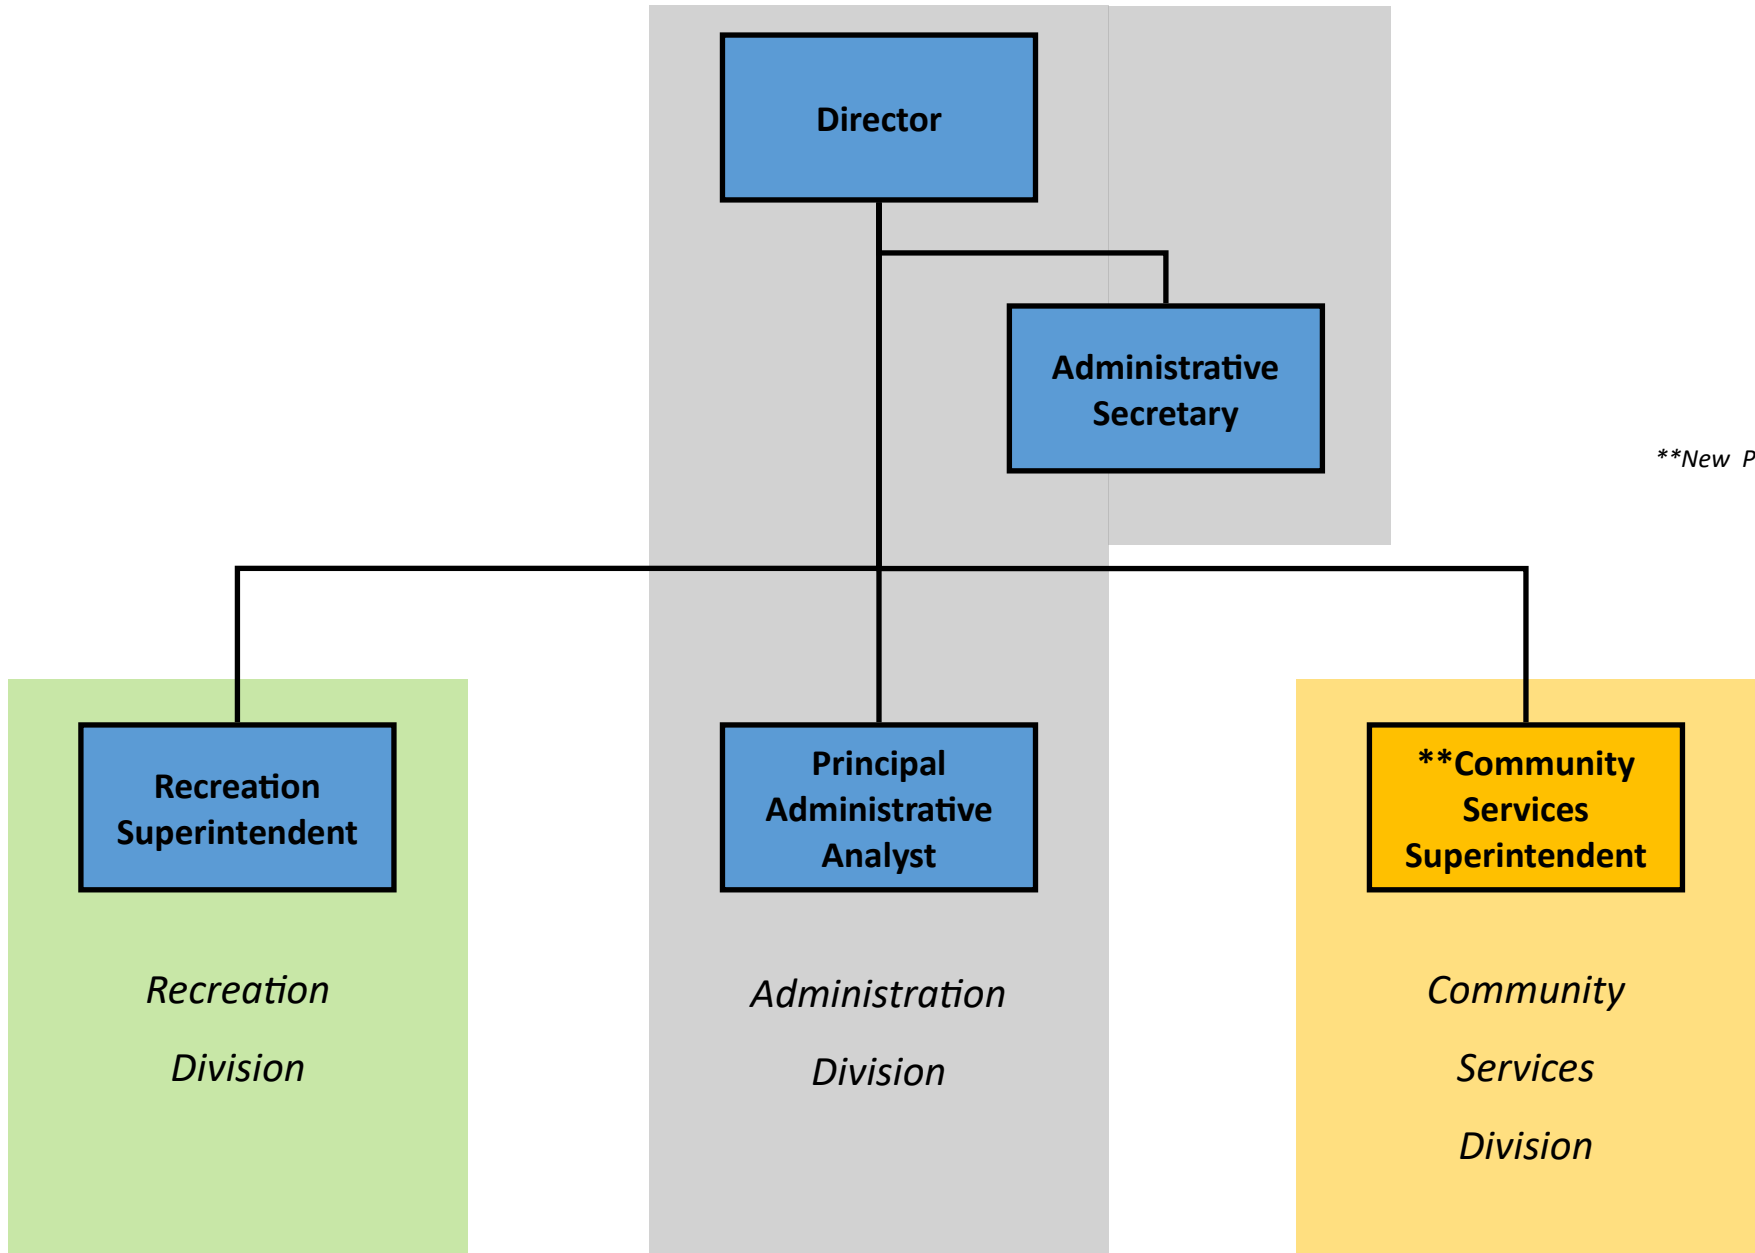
Director

Administrative Secretary

**New P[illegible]

Recreation Superintendent

Principal Administrative Analyst

**Community Services Superintendent

Recreation

Division

Administration

Division

Community

Services

Division